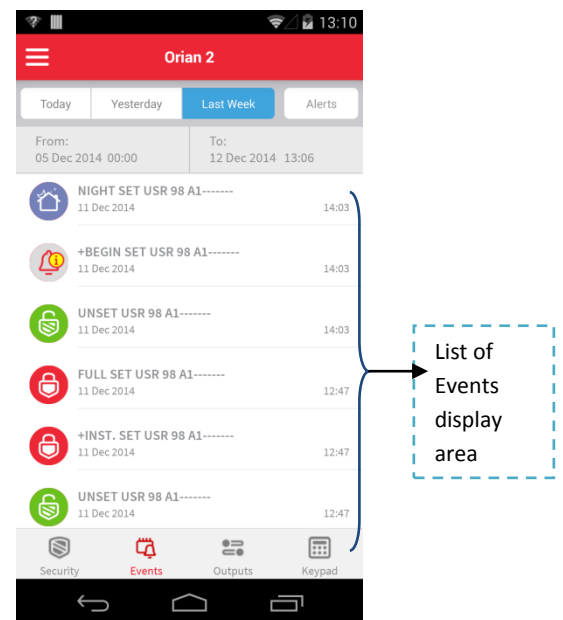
13:10

Orian 2

Today | Yesterday | Last Week | Alerts

From:
05 Dec 2014 00:00

To:
12 Dec 2014 13:06

NIGHT SET USR 98 A1-------
11 Dec 2014 14:03

+BEGIN SET USR 98 A1-------
11 Dec 2014 14:03

UNSET USR 98 A1-------
11 Dec 2014 14:03

FULL SET USR 98 A1-------
11 Dec 2014 12:47

+INST. SET USR 98 A1-------
11 Dec 2014 12:47

UNSET USR 98 A1-------
11 Dec 2014 12:47

Security Events Outputs Keypad

List of Events display area